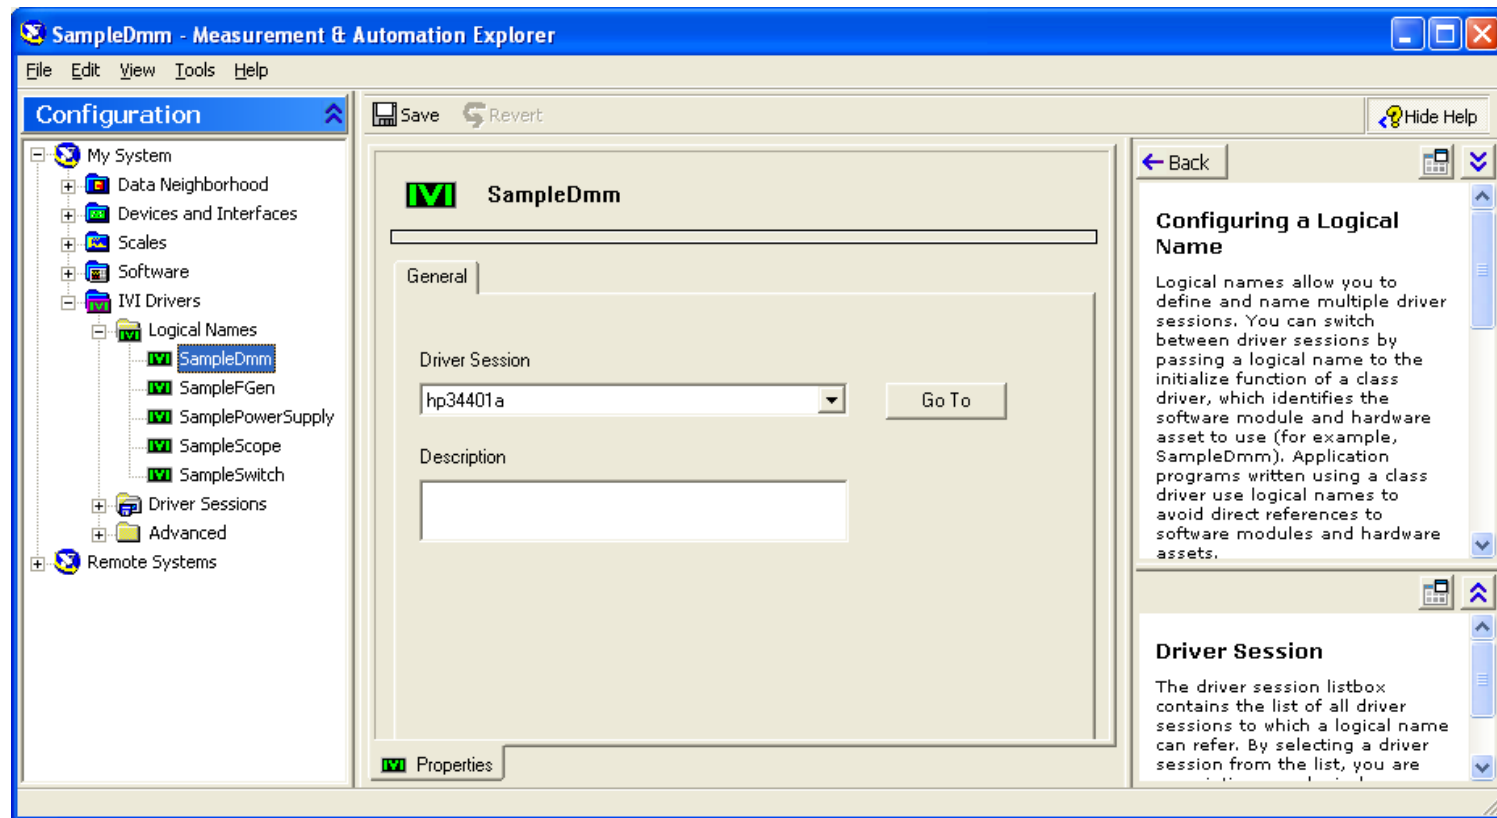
SampleDmm - Measurement & Automation Explorer

File Edit View Tools Help

Configuration

My System
Data Neighborhood
Devices and Interfaces
Scales
Software
IVI Drivers
Logical Names
SampleDmm
SampleFGen
SamplePowerSupply
SampleScope
SampleSwitch
Driver Sessions
Advanced
Remote Systems

Save Revert

IVI SampleDmm

General

Driver Session

hp34401a

Go To

Description

IVI Properties

Hide Help

Back

Configuring a Logical Name

Logical names allow you to define and name multiple driver sessions. You can switch between driver sessions by passing a logical name to the initialize function of a class driver, which identifies the software module and hardware asset to use (for example, SampleDmm). Application programs written using a class driver use logical names to avoid direct references to software modules and hardware assets.

Driver Session

The driver session listbox contains the list of all driver sessions to which a logical name can refer. By selecting a driver session from the list, you are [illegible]